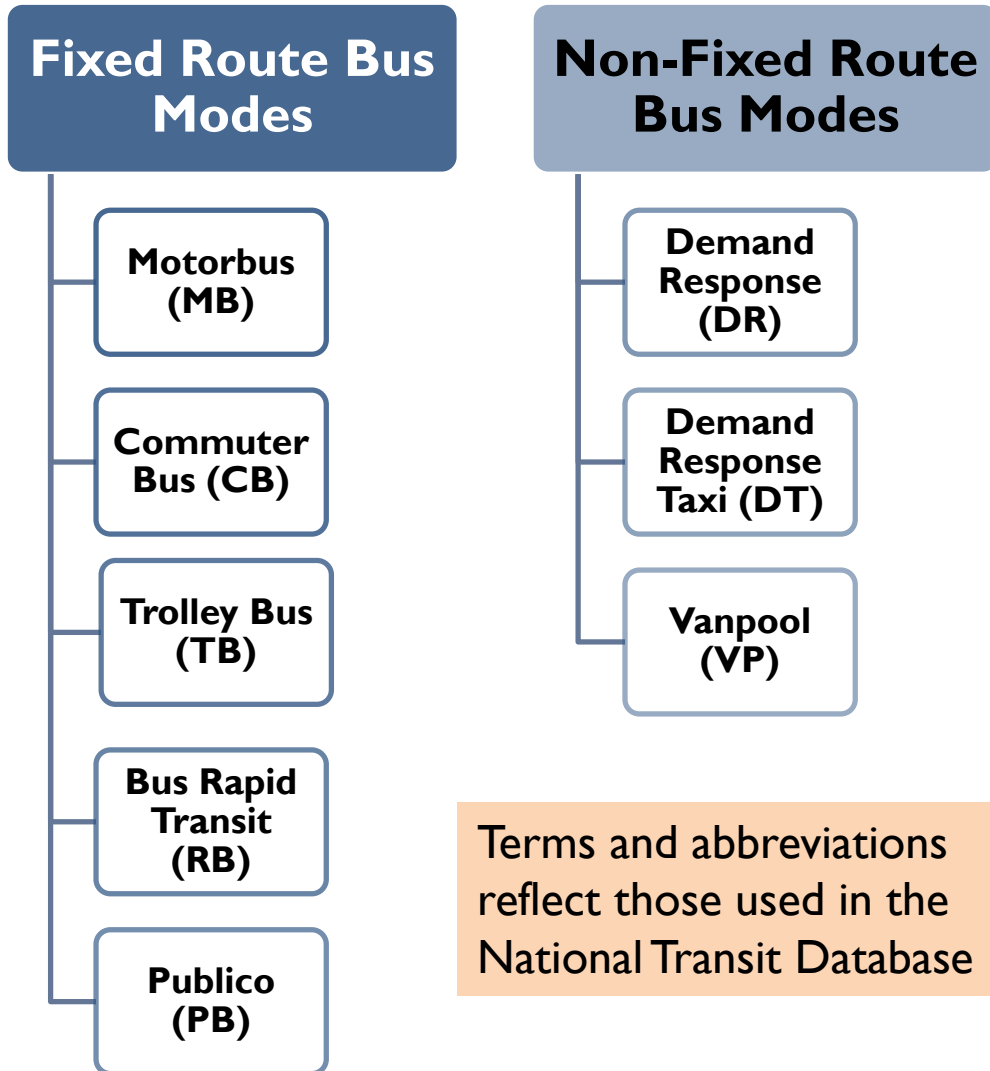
Fixed Route Bus Modes

Motorbus (MB)

Commuter Bus (CB)

Trolley Bus (TB)

Bus Rapid Transit (RB)

Publico (PB)

Non-Fixed Route Bus Modes

Demand Response (DR)

Demand Response Taxi (DT)

Vanpool (VP)

Terms and abbreviations reflect those used in the National Transit Database